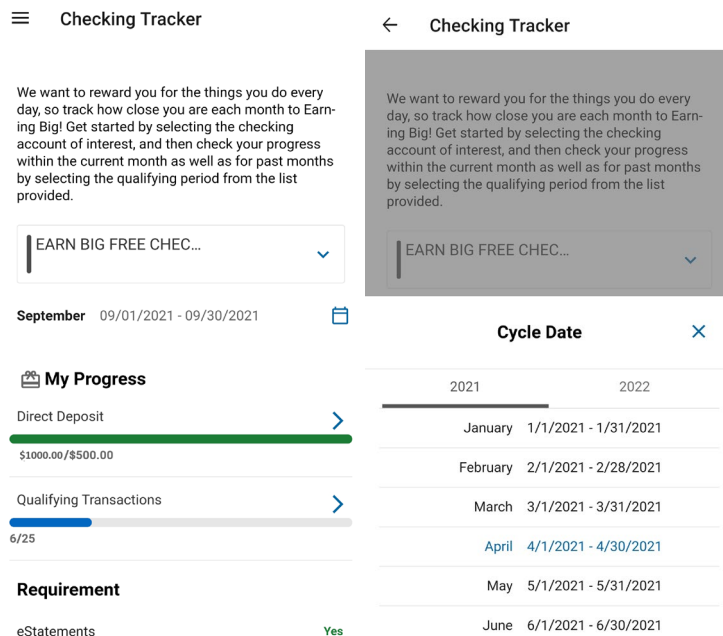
Checking Tracker

We want to reward you for the things you do every day, so track how close you are each month to Earning Big! Get started by selecting the checking account of interest, and then check your progress within the current month as well as for past months by selecting the qualifying period from the list provided.

EARN BIG FREE CHEC...

September 09/01/2021 - 09/30/2021

My Progress

Direct Deposit

$1000.00/$500.00

Qualifying Transactions

6/25

Requirement

eStatements Yes

Checking Tracker

We want to reward you for the things you do every day, so track how close you are each month to Earning Big! Get started by selecting the checking account of interest, and then check your progress within the current month as well as for past months by selecting the qualifying period from the list provided.

EARN BIG FREE CHEC...

Cycle Date

2021 2022

January 1/1/2021 - 1/31/2021

February 2/1/2021 - 2/28/2021

March 3/1/2021 - 3/31/2021

April 4/1/2021 - 4/30/2021

May 5/1/2021 - 5/31/2021

June 6/1/2021 - 6/30/2021